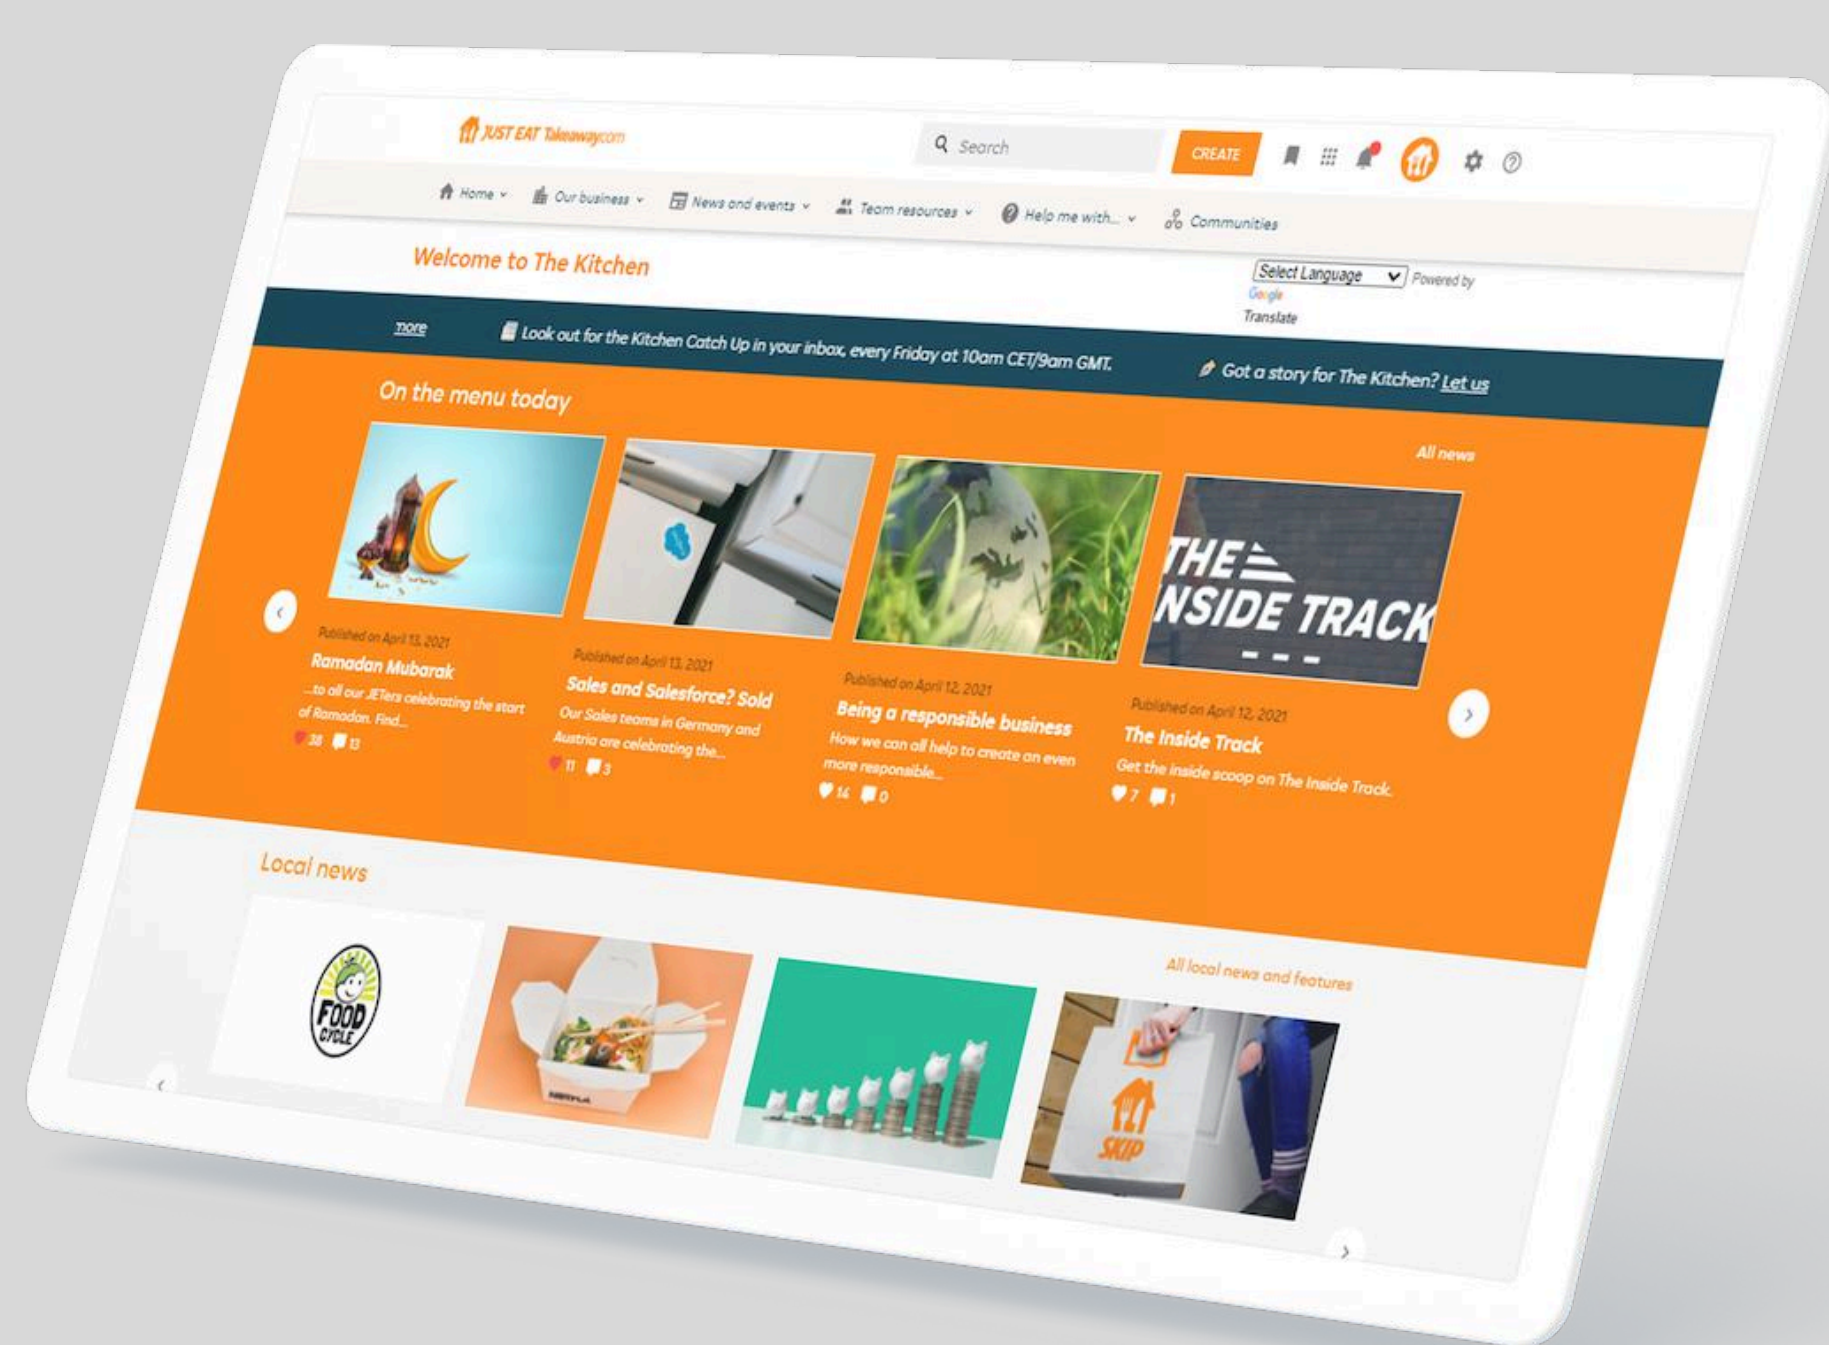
JUST EAT Takeaway.com

Search

CREATE

Home Our business News and events Team resources Help me with... Communities

Welcome to The Kitchen

Select Language Powered by Google Translate

more

Look out for the Kitchen Catch Up in your inbox, every Friday at 10am CET/9am GMT.

Got a story for The Kitchen? Let us

On the menu today

All news

THE INSIDE TRACK

Published on April 13, 2021
Ramadan Mubarak
...to all our JETers celebrating the start of Ramadan. Find...
38 13

Published on April 13, 2021
Sales and Salesforce? Sold
Our Sales teams in Germany and Austria are celebrating the...
11 3

Published on April 12, 2021
Being a responsible business
How we can all help to create an even more responsible...
14 0

Published on April 12, 2021
The Inside Track
Get the inside scoop on The Inside Track.
7 1

Local news

All local news and features

FOOD CYCLE

SKIP